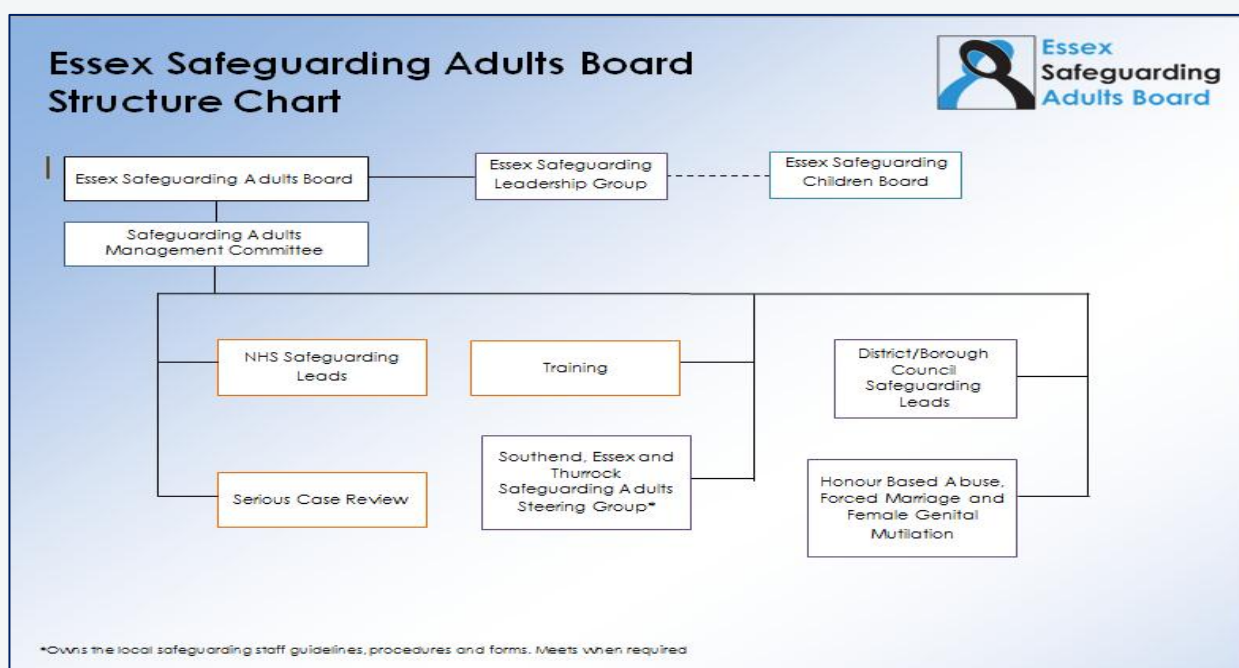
Essex Safeguarding Adults Board Structure Chart

Essex Safeguarding Adults Board

Essex Safeguarding Adults Board

Essex Safeguarding Leadership Group

Essex Safeguarding Children Board

Safeguarding Adults Management Committee

NHS Safeguarding Leads

Training

District/Borough Council Safeguarding Leads

Southend, Essex and Thurrock Safeguarding Adults Steering Group*

Serious Case Review

Honour Based Abuse, Forced Marriage and Female Genital Mutilation

*Owns the local safeguarding staff guidelines, procedures and forms. Meets when required